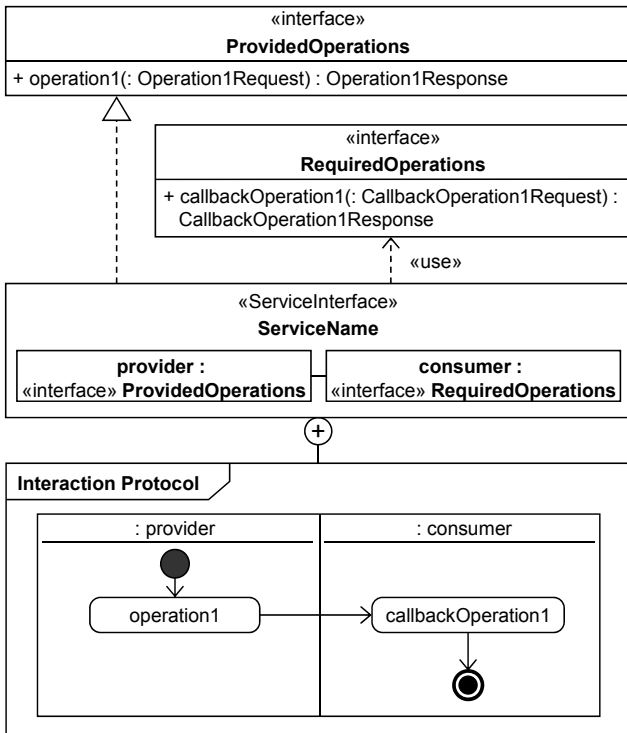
«interface»
**ProvidedOperations**
+ operation1(: Operation1Request) : Operation1Response

«interface»
**RequiredOperations**
+ callbackOperation1(: CallbackOperation1Request) : CallbackOperation1Response

«use»

«ServiceInterface»
**ServiceName**

**provider :** «interface» **ProvidedOperations**

**consumer :** «interface» **RequiredOperations**

**Interaction Protocol**

: provider

: consumer

operation1

callbackOperation1